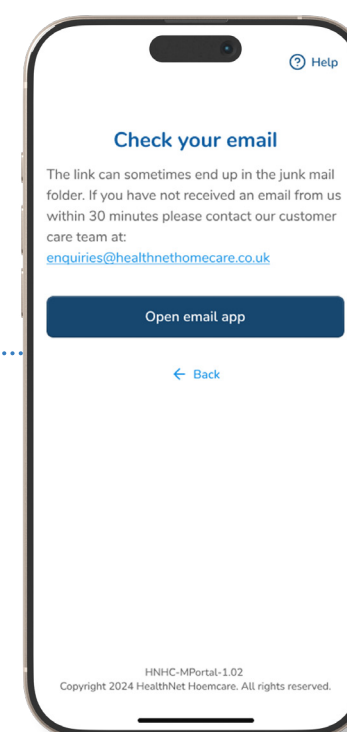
? Help

Check your email

The link can sometimes end up in the junk mail folder. If you have not received an email from us within 30 minutes please contact our customer care team at:
enquiries@healthnethomecare.co.uk

Open email app

← Back

HNHC-MPortal-1.02
Copyright 2024 HealthNet Hoemcare. All rights reserved.